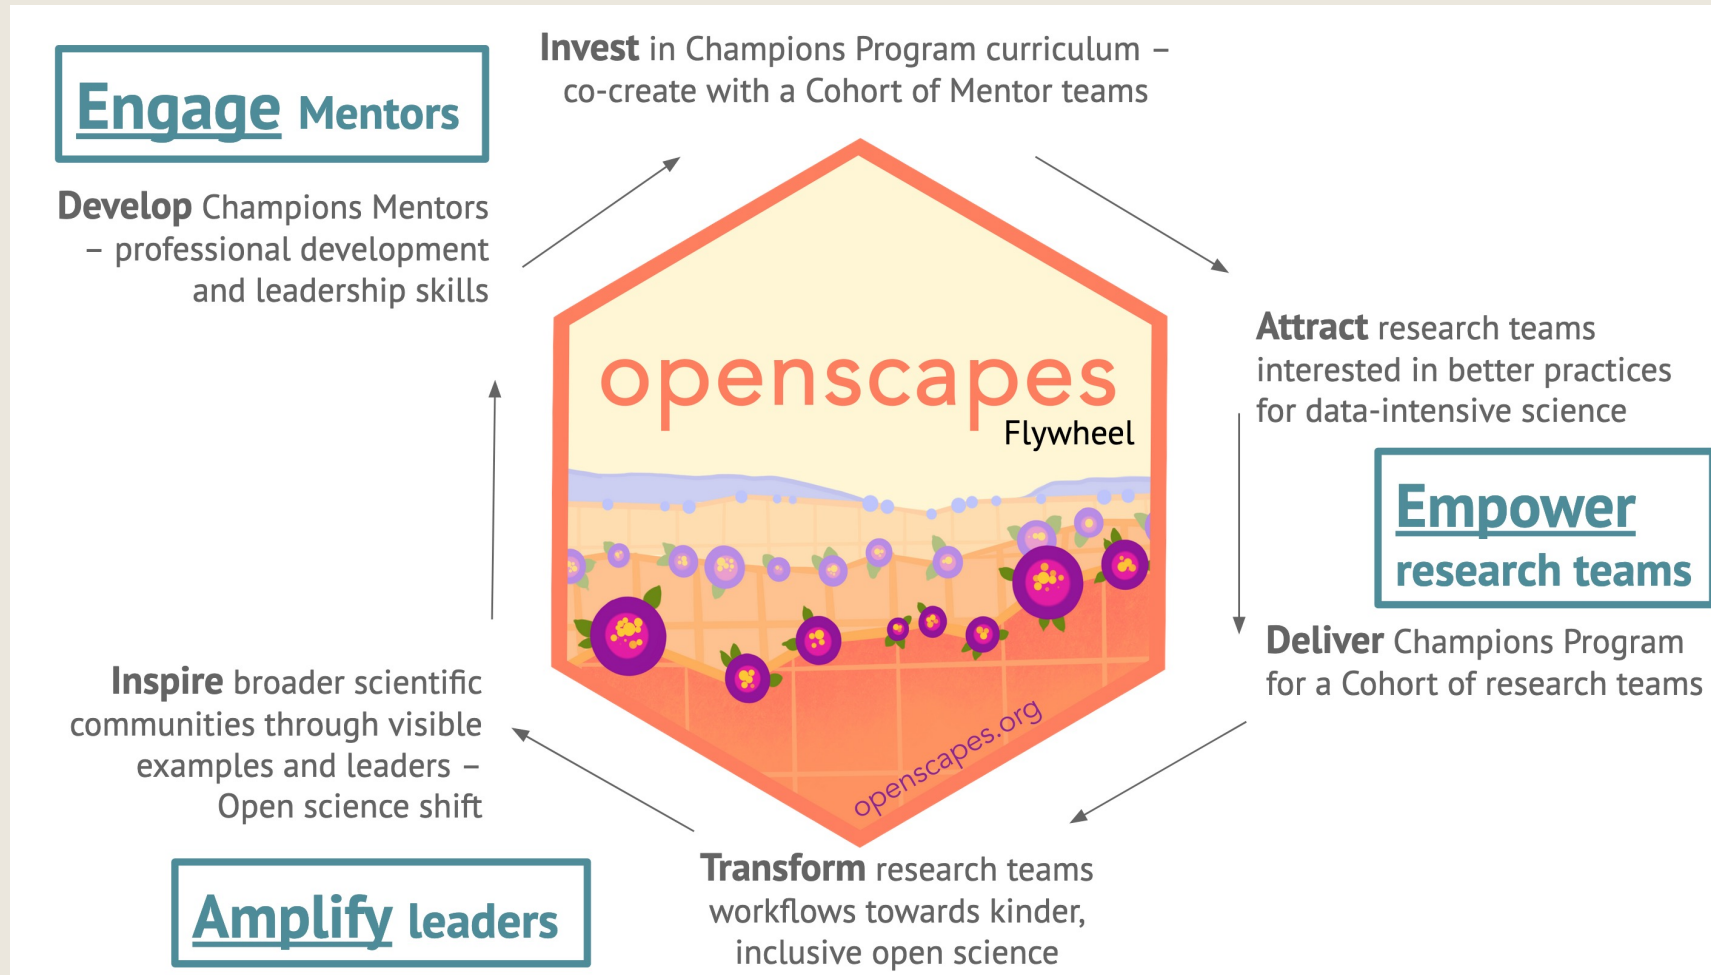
Engage Mentors

Invest in Champions Program curriculum – co-create with a Cohort of Mentor teams

Develop Champions Mentors – professional development and leadership skills

openscapes
Flywheel

openscapes.org

Attract research teams interested in better practices for data-intensive science

Empower research teams

Deliver Champions Program for a Cohort of research teams

Inspire broader scientific communities through visible examples and leaders – Open science shift

Transform research teams workflows towards kinder, inclusive open science

Amplify leaders